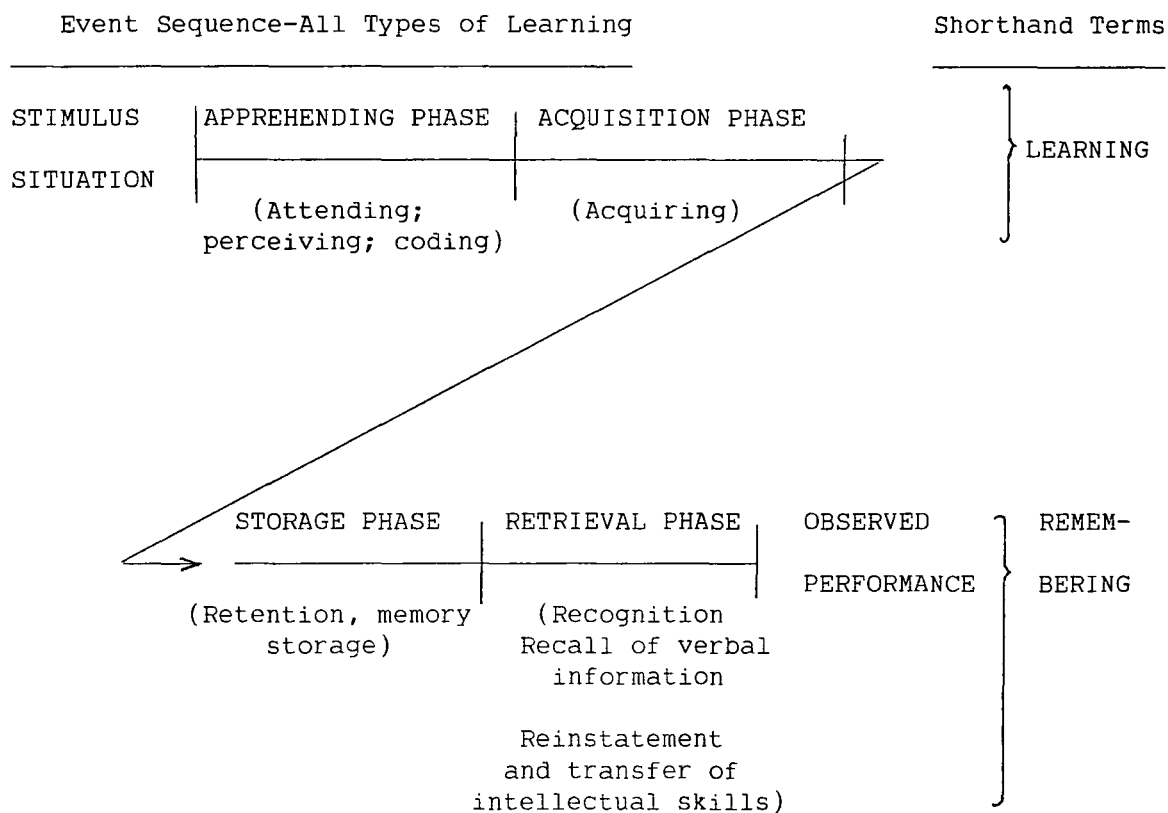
Event Sequence-All Types of Learning

Shorthand Terms

STIMULUS SITUATION

APPREHENDING PHASE

(Attending; perceiving; coding)

ACQUISITION PHASE

(Acquiring)

LEARNING

STORAGE PHASE

(Retention, memory storage)

RETRIEVAL PHASE

(Recognition Recall of verbal information

Reinstatement and transfer of intellectual skills)

OBSERVED PERFORMANCE

REMEMBERING